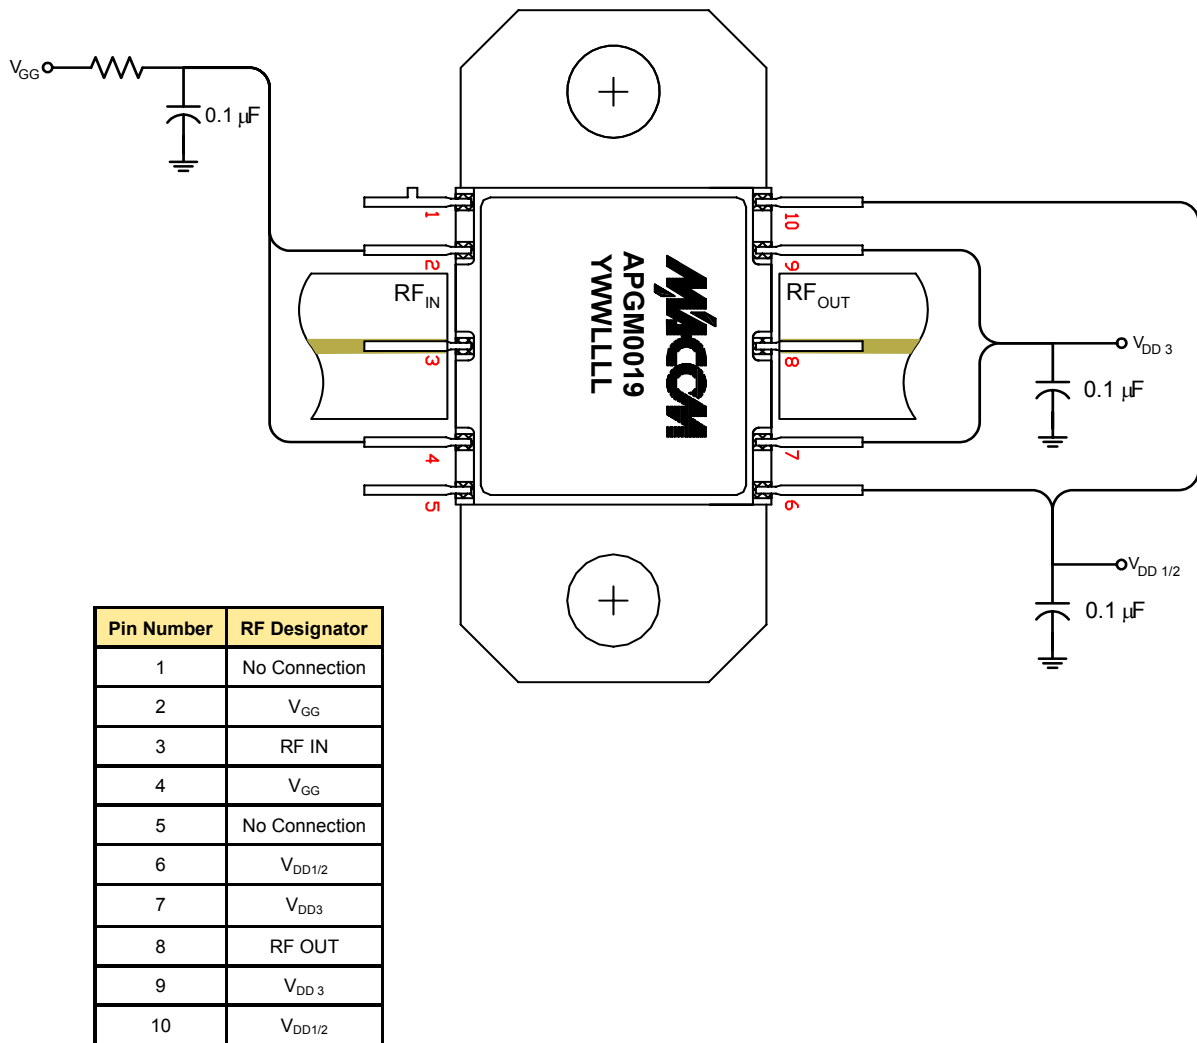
$V_{GG}$
0.1 µF
1
2
3
4
5
$RF_{IN}$
MACOM
APGM0019
YWWLLLL
10
9
8
7
6
$RF_{OUT}$
$V_{DD\ 3}$
0.1 µF
$V_{DD\ 1/2}$
0.1 µF

| Pin Number | RF Designator |
|---|---|
| 1 | No Connection |
| 2 | $V_{GG}$ |
| 3 | RF IN |
| 4 | $V_{GG}$ |
| 5 | No Connection |
| 6 | $V_{DD1/2}$ |
| 7 | $V_{DD3}$ |
| 8 | RF OUT |
| 9 | $V_{DD\ 3}$ |
| 10 | $V_{DD1/2}$ |